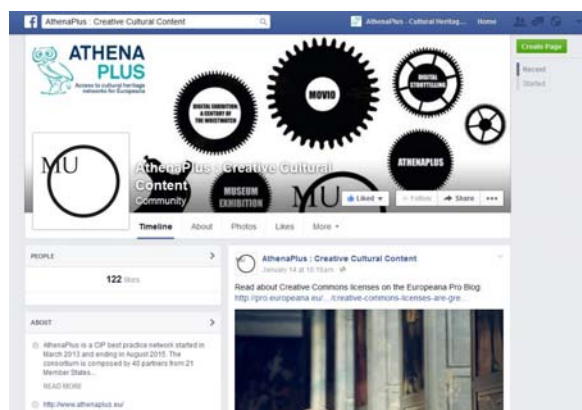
AthenaPlus : Creative Cultural Content

AthenaPlus - Cultural Heritag... Home

Create Page

Recent

Started

ATHENA PLUS

Access to cultural heritage networks for Europeana

DIGITAL EXHIBITION A CENTURY OF THE WORLD WATCH

MOVIO

DIGITAL STORYTELLING

ATHENAPLUS

MUSEUM EXHIBITION

MU

AthenaPlus : Creative Cultural Content

Community

Liked

Follow

Share

Timeline

About

Photos

Likes

More

PEOPLE

122 likes

ABOUT

AthenaPlus is a CIP best practice network started in March 2013 and ending in August 2015. The consortium is composed by 40 partners from 21 Member States...

READ MORE

http://www.athenaplus.eu/

AthenaPlus : Creative Cultural Content

January 14 at 10:15am

Read about Creative Commons licenses on the Europeana Pro Blog: http://pro.europeana.eu/.../creative-commons-licenses-are-gre...